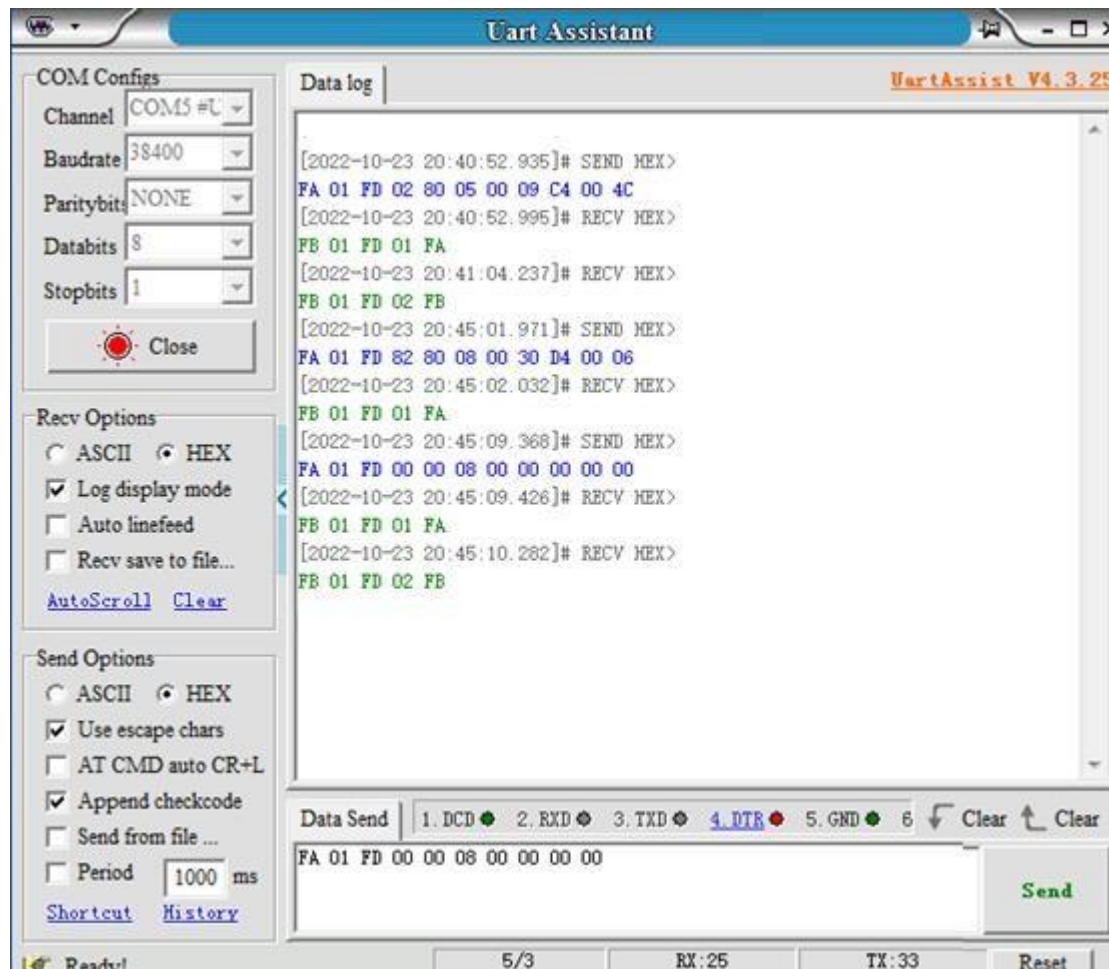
Uart Assistant

COM Configs
Channel COM5 #U
Baudrate 38400
Paritybits NONE
Databits 8
Stopbits 1
Close

Recv Options
ASCII HEX
Log display mode
Auto linefeed
Recv save to file...
AutoScroll Clear

Send Options
ASCII HEX
Use escape chars
AT CMD auto CR+L
Append checkcode
Send from file ...
Period 1000 ms
Shortcut History

Data log
UartAssist V4.3.25

[2022-10-23 20:40:52.935]# SEND HEX>
FA 01 FD 02 80 05 00 09 C4 00 4C
[2022-10-23 20:40:52.995]# RECV HEX>
FB 01 FD 01 FA
[2022-10-23 20:41:04.237]# RECV HEX>
FB 01 FD 02 FB
[2022-10-23 20:45:01.971]# SEND HEX>
FA 01 FD 82 80 08 00 30 D4 00 06
[2022-10-23 20:45:02.032]# RECV HEX>
FB 01 FD 01 FA
[2022-10-23 20:45:09.368]# SEND HEX>
FA 01 FD 00 00 08 00 00 00 00 00
[2022-10-23 20:45:09.426]# RECV HEX>
FB 01 FD 01 FA
[2022-10-23 20:45:10.282]# RECV HEX>
FB 01 FD 02 FB

Data Send 1. DCD 2. RXD 3. TXD 4. DTR 5. GND 6 Clear Clear
FA 01 FD 00 00 08 00 00 00 00
Send

Ready! 5/3 RX:25 TX:33 Reset